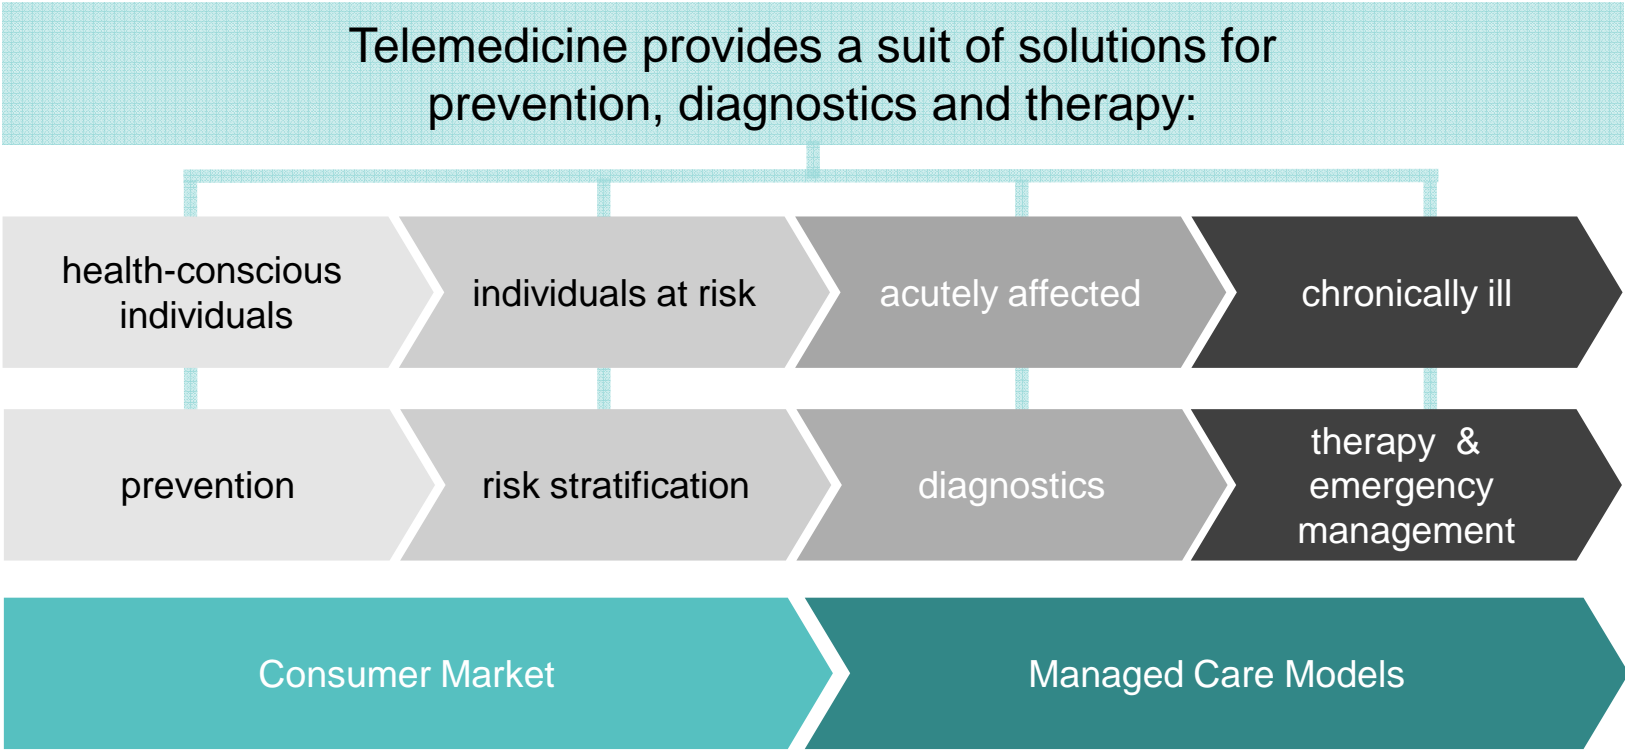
Telemedicine provides a suit of solutions for prevention, diagnostics and therapy:

health-conscious individuals

individuals at risk

acutely affected

chronically ill

prevention

risk stratification

diagnostics

therapy & emergency management

Consumer Market

Managed Care Models